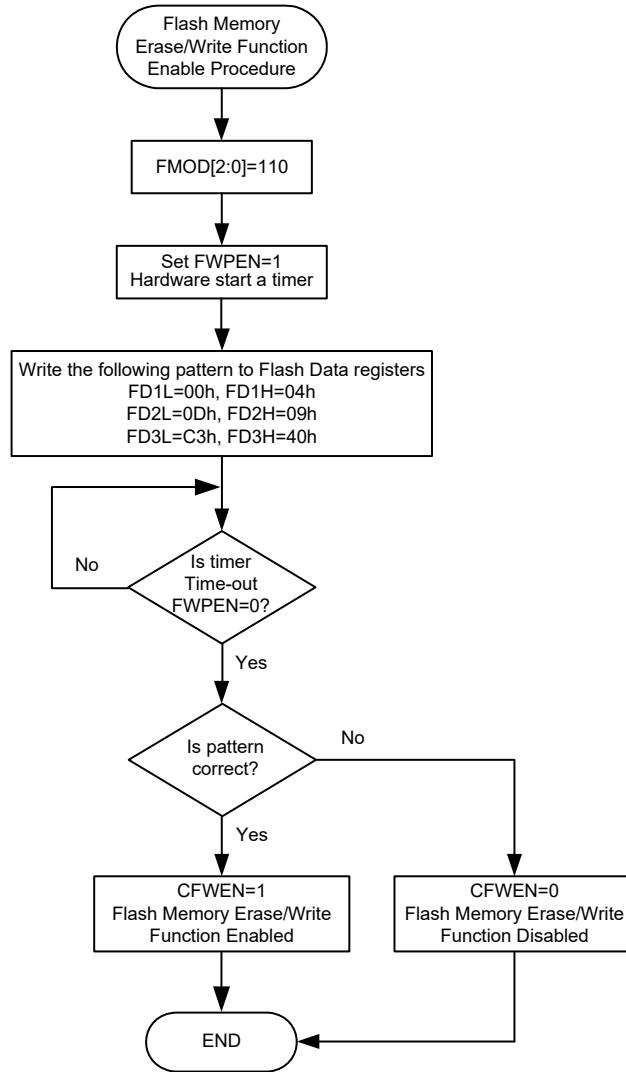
Flash Memory
Erase/Write Function
Enable Procedure

FMOD[2:0]=110

Set FWPEN=1
Hardware start a timer

Write the following pattern to Flash Data registers
FD1L=00h, FD1H=04h
FD2L=0Dh, FD2H=09h
FD3L=C3h, FD3H=40h

No

Is timer
Time-out
FWPEN=0?

Yes

Is pattern
correct?

No

Yes

CFWEN=1
Flash Memory Erase/Write
Function Enabled

CFWEN=0
Flash Memory Erase/Write
Function Disabled

END